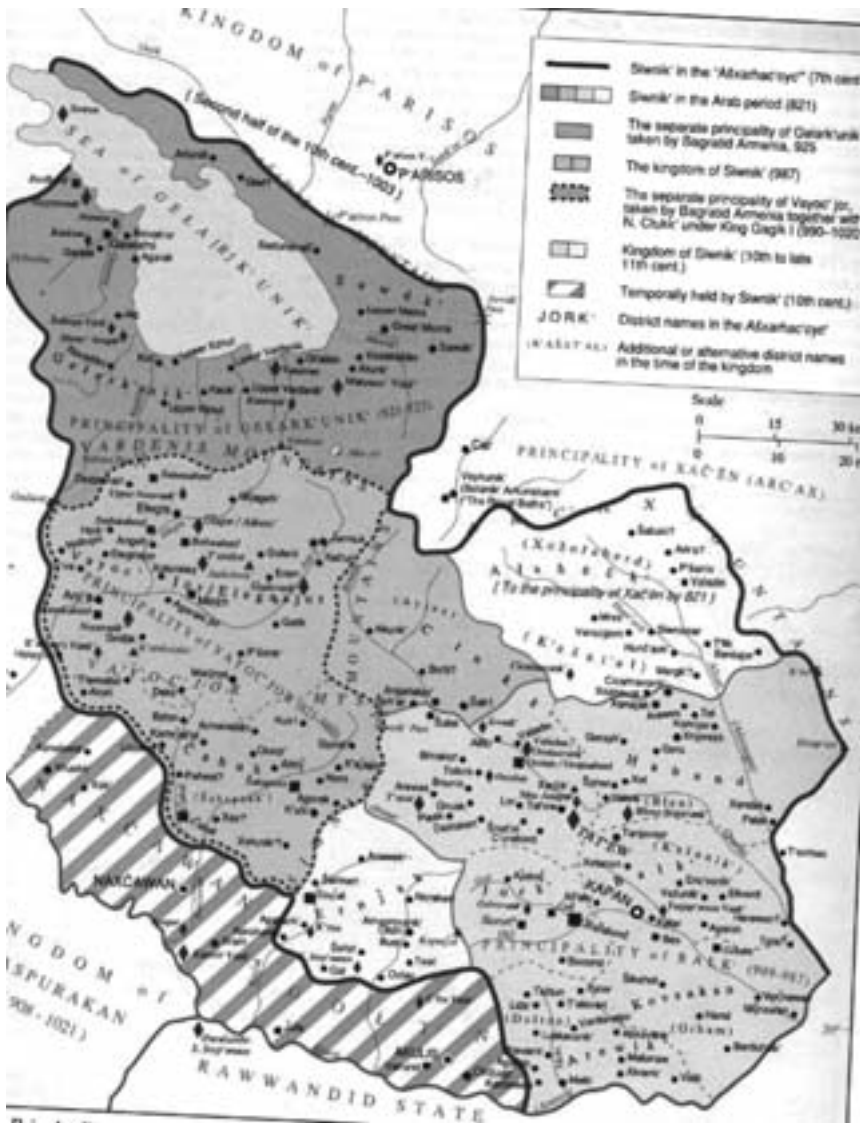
KINGDOM of PARISOS

(Second half of the 10th cent.–1003)

P'ARISOS

SEA of GEŁAR'K'UNIK'

PRINCIPALITY of GEŁARK'UNIK' (821-925)

VARDENIS MOUNTAINS

PRINCIPALITY of VAYOC' JOR

VAYOC' MTS

PRINCIPALITY of XAČ'EN (ARCAX)

(To the principality of Xač'ēn by 821)

PRINCIPALITY of BAŁK' (900-987)

KAPAN

TATEW

NAXČAWAN

KINGDOM of VASPURAKAN (908-1021)

RAWWANDID STATE

Siwnik' in the 'Ašxarhac'oyc' (7th cent.)

Siwnik' in the Arab period (821)

The separate principality of Gełark'unik' taken by Bagratid Armenia, 925

The kingdom of Siwnik' (987)

The separate principality of Vayoc' jor, taken by Bagratid Armenia together with N. Chikk' under King Gagik I (990–1020)

Kingdom of Siwnik' (10th to late 11th cent.)

Temporally held by Siwnik' (10th cent.)

JORK' District names in the Ašxarhac'oyc'

(K'AŠUT'AL) Additional or alternative district names in the time of the kingdom

Scale
0 15 30 km
0 10 20 mi